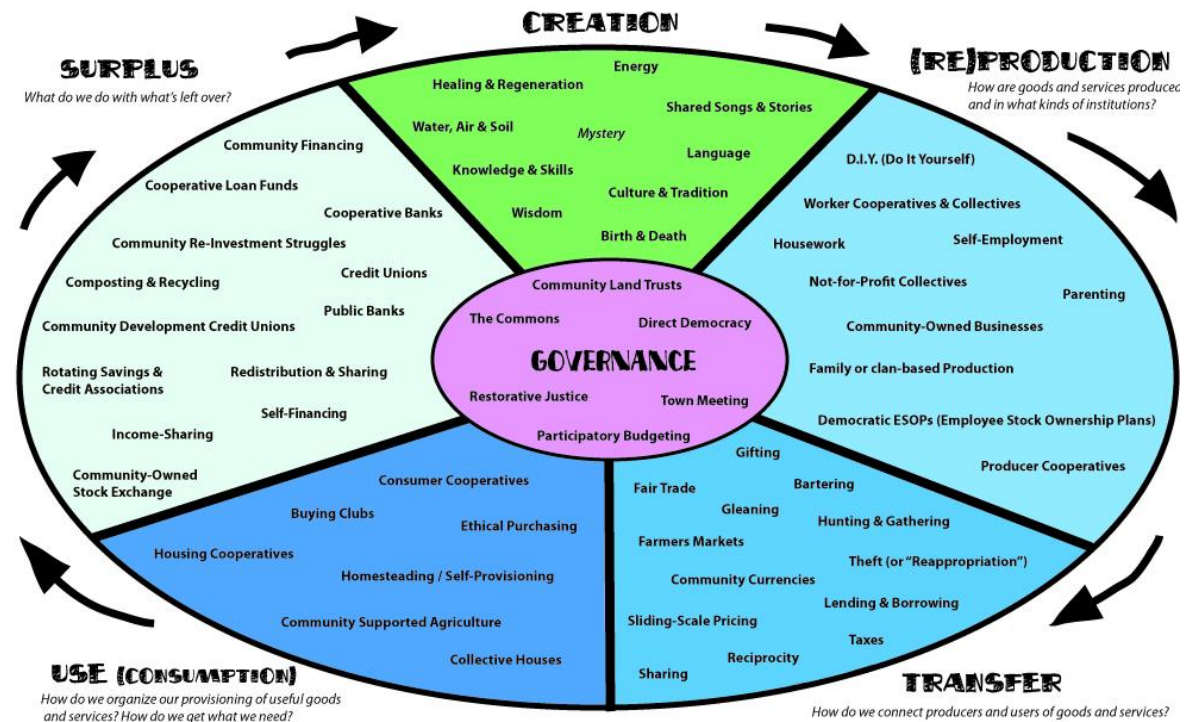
CREATION

SURPLUS
What do we do with what's left over?

(RE)PRODUCTION
How are goods and services produced and in what kinds of institutions?

Energy
Healing & Regeneration
Shared Songs & Stories
Water, Air & Soil
Mystery
Language
Knowledge & Skills
Culture & Tradition
Wisdom
Birth & Death

Community Financing
Cooperative Loan Funds
Cooperative Banks
Community Re-Investment Struggles
Credit Unions
Composting & Recycling
Public Banks
Community Development Credit Unions
Rotating Savings & Credit Associations
Redistribution & Sharing
Self-Financing
Income-Sharing
Community-Owned Stock Exchange

D.I.Y. (Do It Yourself)
Worker Cooperatives & Collectives
Housework
Self-Employment
Not-for-Profit Collectives
Parenting
Community-Owned Businesses
Family or clan-based Production
Democratic ESOPs (Employee Stock Ownership Plans)
Producer Cooperatives

Community Land Trusts
The Commons
Direct Democracy
GOVERNANCE
Restorative Justice
Town Meeting
Participatory Budgeting

Consumer Cooperatives
Buying Clubs
Ethical Purchasing
Housing Cooperatives
Homesteading / Self-Provisioning
Community Supported Agriculture
Collective Houses

Gifting
Fair Trade
Bartering
Gleaning
Hunting & Gathering
Farmers Markets
Theft (or "Reappropriation")
Community Currencies
Lending & Borrowing
Sliding-Scale Pricing
Taxes
Reciprocity
Sharing

USE (CONSUMPTION)
How do we organize our provisioning of useful goods and services? How do we get what we need?

TRANSFER
How do we connect producers and users of goods and services?